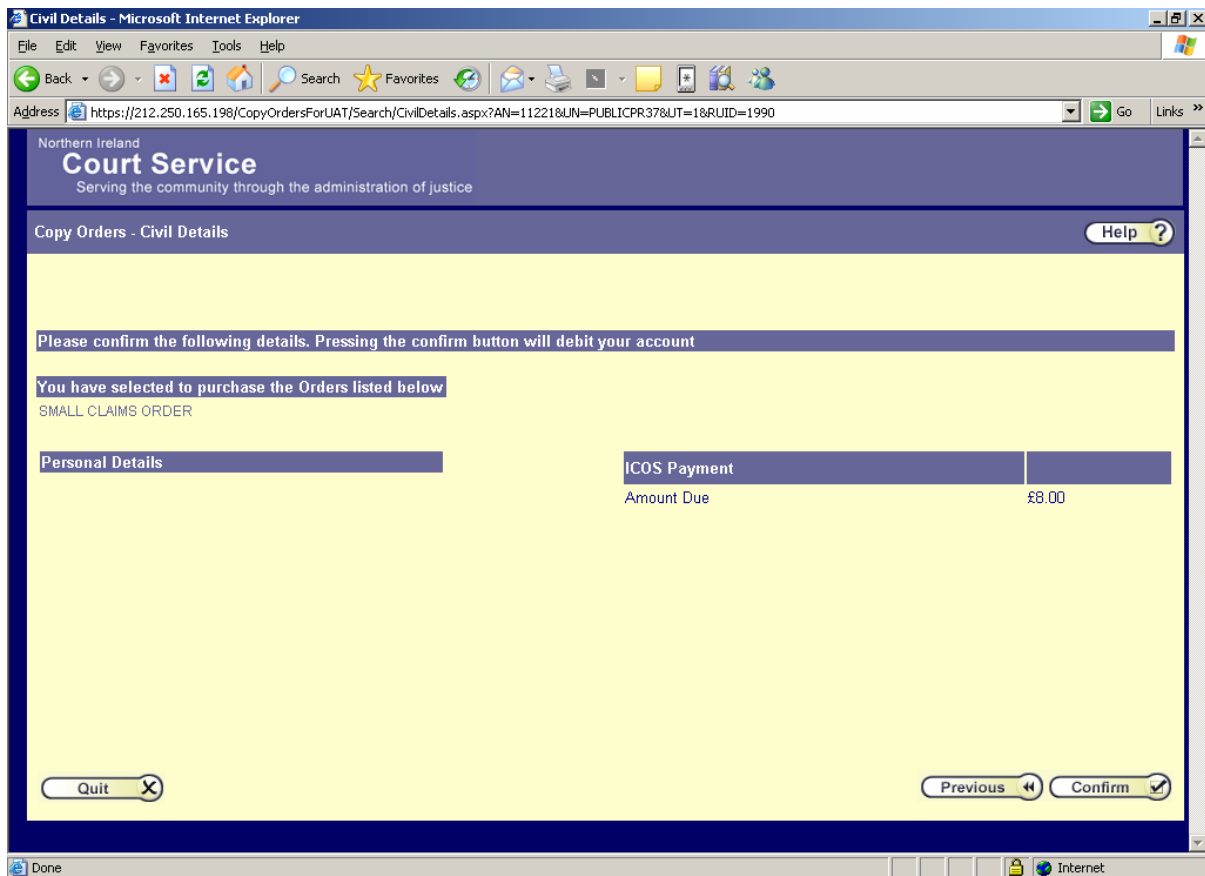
Civil Details - Microsoft Internet Explorer

File Edit View Favorites Tools Help

Back Search Favorites

Address https://212.250.165.198/CopyOrdersForUAT/Search/CivilDetails.aspx?AN=11221&UN=PUBLICPR37&UT=1&RUID=1990 Go Links »

Northern Ireland
Court Service
Serving the community through the administration of justice

Copy Orders - Civil Details

Help

Please confirm the following details. Pressing the confirm button will debit your account

You have selected to purchase the Orders listed below
SMALL CLAIMS ORDER

Personal Details

| ICOS Payment | |
|---|---|
| Amount Due | £8.00 |

Quit

Previous Confirm

Done Internet